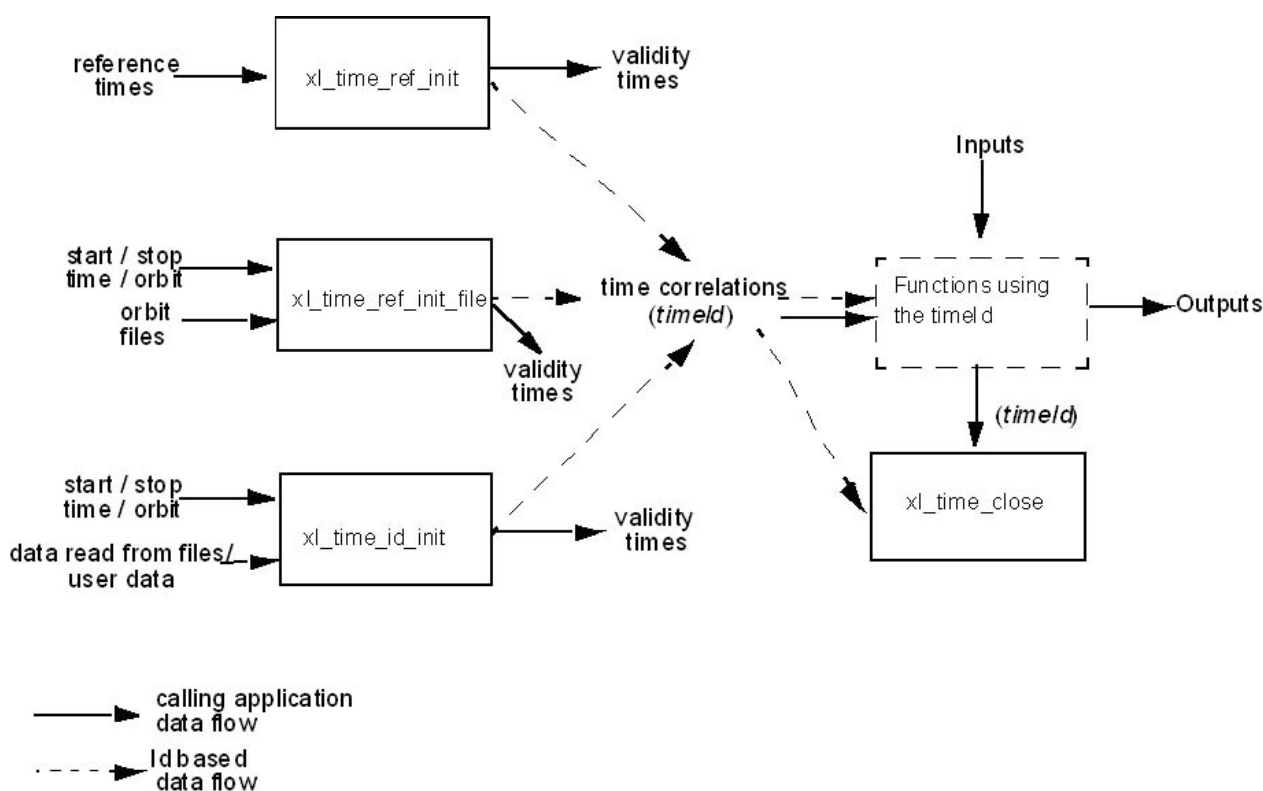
reference times

xl_time_ref_init

validity times

Inputs

start / stop time / orbit

orbit files

xl_time_ref_init_file

validity times

time correlations (*timeId*)

Functions using the timeId

Outputs

(*timeId*)

start / stop time / orbit

data read from files/ user data

xl_time_id_init

validity times

xl_time_close

calling application data flow

Id based data flow